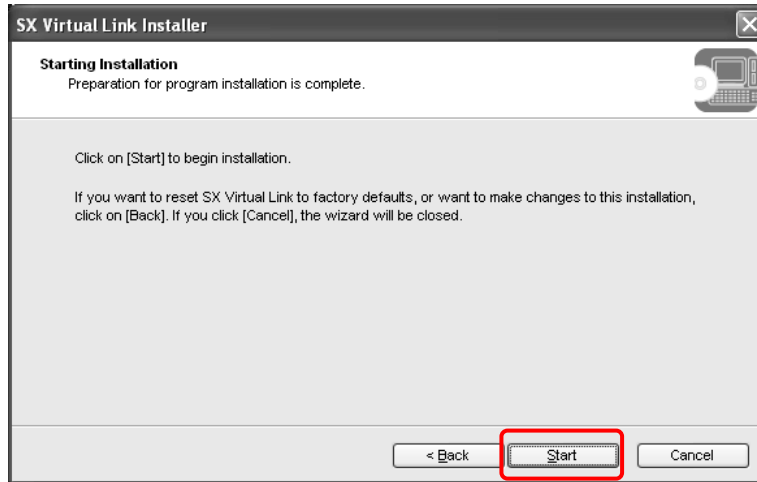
SX Virtual Link Installer

Starting Installation
Preparation for program installation is complete.

Click on [Start] to begin installation.

If you want to reset SX Virtual Link to factory defaults, or want to make changes to this installation, click on [Back]. If you click [Cancel], the wizard will be closed.

< Back

Start

Cancel